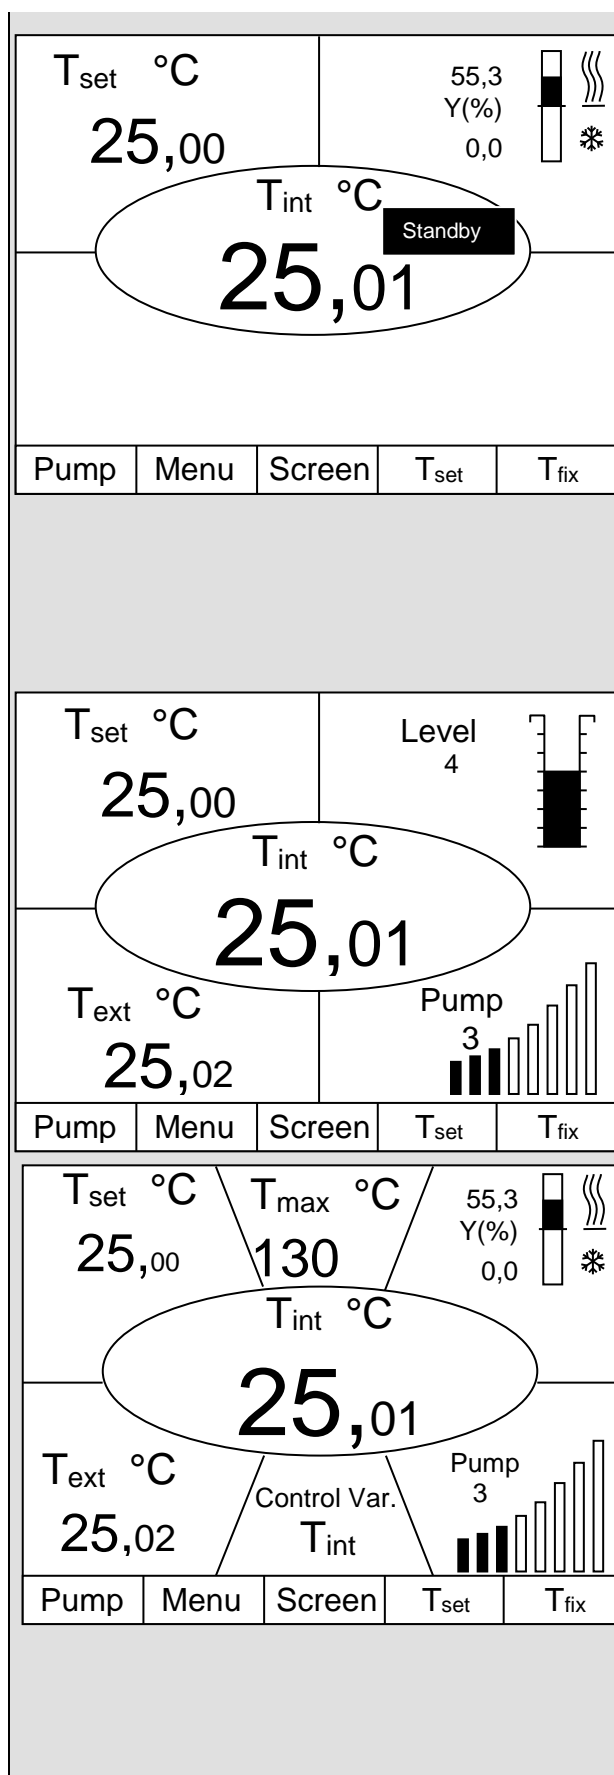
$T_{set}$ °C
25,00

55,3
Y(%)
0,0

$T_{int}$ °C
Standby
25,01

| Pump | Menu | Screen | $T_{set}$ | $T_{fix}$ |
|---|---|---|---|---|

$T_{set}$ °C
25,00

Level
4

$T_{int}$ °C
25,01

$T_{ext}$ °C
25,02

Pump
3

| Pump | Menu | Screen | $T_{set}$ | $T_{fix}$ |
|---|---|---|---|---|

$T_{set}$ °C
25,00

$T_{max}$ °C
130

55,3
Y(%)
0,0

$T_{int}$ °C
25,01

$T_{ext}$ °C
25,02

Control Var.
$T_{int}$

Pump
3

| Pump | Menu | Screen | $T_{set}$ | $T_{fix}$ |
|---|---|---|---|---|